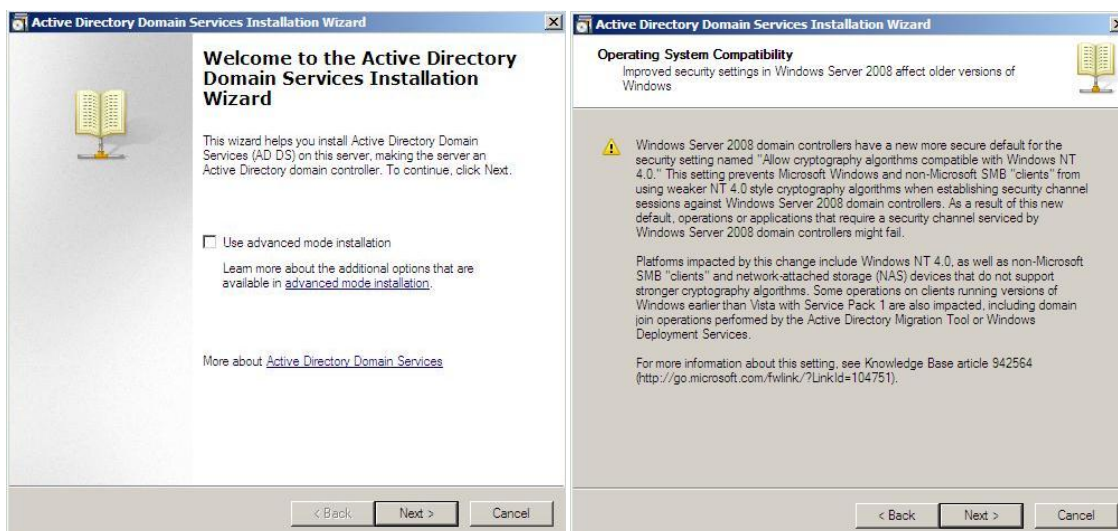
Active Directory Domain Services Installation Wizard

Welcome to the Active Directory Domain Services Installation Wizard

This wizard helps you install Active Directory Domain Services (AD DS) on this server, making the server an Active Directory domain controller. To continue, click Next.

Use advanced mode installation

Learn more about the additional options that are available in advanced mode installation.

More about Active Directory Domain Services

< Back Next > Cancel

Active Directory Domain Services Installation Wizard

Operating System Compatibility
Improved security settings in Windows Server 2008 affect older versions of Windows

Windows Server 2008 domain controllers have a new more secure default for the security setting named "Allow cryptography algorithms compatible with Windows NT 4.0." This setting prevents Microsoft Windows and non-Microsoft SMB "clients" from using weaker NT 4.0 style cryptography algorithms when establishing security channel sessions against Windows Server 2008 domain controllers. As a result of this new default, operations or applications that require a security channel serviced by Windows Server 2008 domain controllers might fail.

Platforms impacted by this change include Windows NT 4.0, as well as non-Microsoft SMB "clients" and network-attached storage (NAS) devices that do not support stronger cryptography algorithms. Some operations on clients running versions of Windows earlier than Vista with Service Pack 1 are also impacted, including domain join operations performed by the Active Directory Migration Tool or Windows Deployment Services.

For more information about this setting, see Knowledge Base article 942564 (http://go.microsoft.com/fwlink/?LinkId=104751).

< Back Next > Cancel